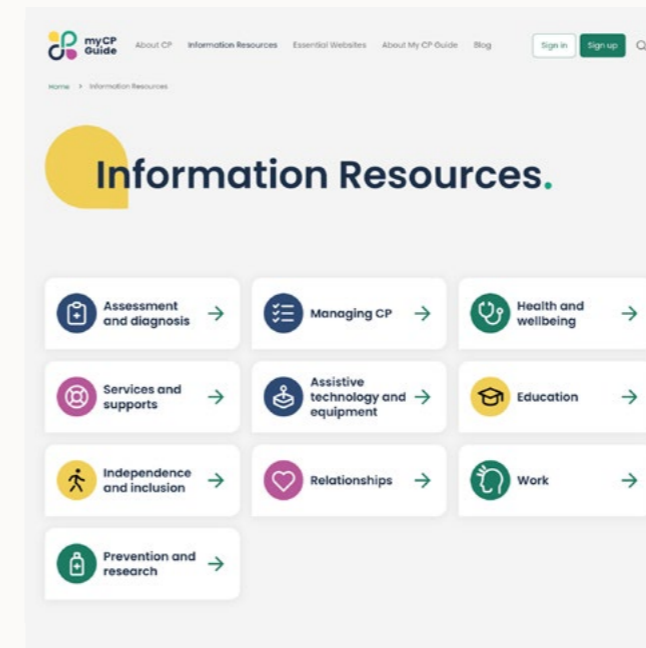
myCP Guide

About CP Information Resources Essential Websites About My CP Guide Blog Sign in Sign up

Home > Information Resources

Information Resources.

Assessment and diagnosis →

Managing CP →

Health and wellbeing →

Services and supports →

Assistive technology and equipment →

Education →

Independence and inclusion →

Relationships →

Work →

Prevention and research →